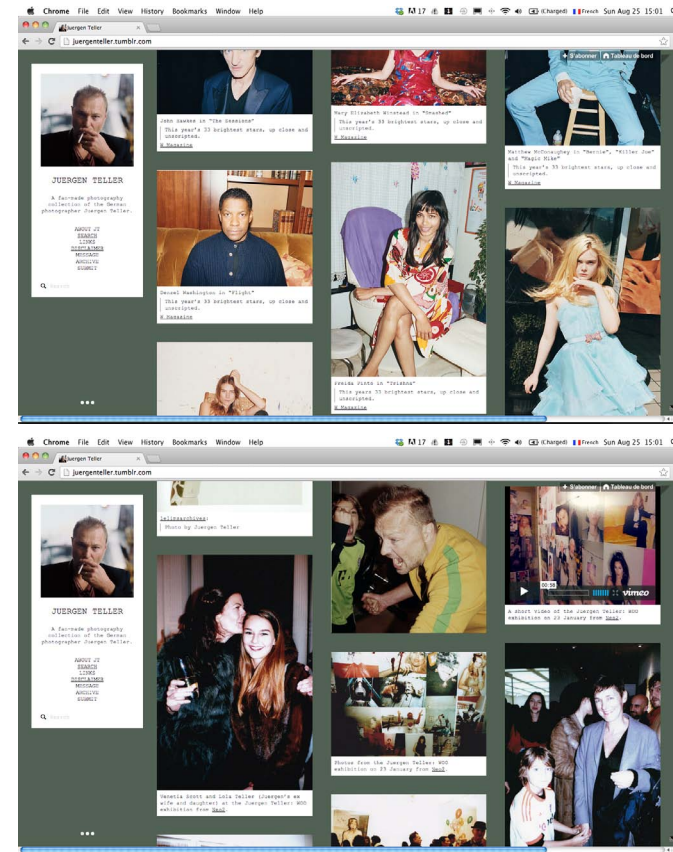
Chrome File Edit View History Bookmarks Window Help
(Charged) French Sun Aug 25 15:01
Juergen Teller
juergenteller.tumblr.com
+ S'abonner Tableau de bord

JUERGEN TELLER

A fan-made photography collection of the German photographer Juergen Teller.

ABOUT JT
SEARCH
LINKS
DISCLAIMER
MESSAGE
ARCHIVE
SUBMIT

Search

John Hawkes in "The Sessions"
This year's 35 brightest stars, up close and unscripted.
W Magazine

Denzel Washington in "Flight"
This year's 35 brightest stars, up close and unscripted.
W Magazine

Mary Elizabeth Winstead in "Smashed"
This year's 35 brightest stars, up close and unscripted.
W Magazine

Freida Pinto in "Trishna"
This years 35 brightest stars, up close and unscripted.
W Magazine

Matthew McConaughey in "Bernie", "Killer Joe" and "Magic Mike"
This year's 35 brightest stars, up close and unscripted.
W Magazine

Chrome File Edit View History Bookmarks Window Help
(Charged) French Sun Aug 25 15:01
Juergen Teller
juergenteller.tumblr.com
+ S'abonner Tableau de bord

JUERGEN TELLER

A fan-made photography collection of the German photographer Juergen Teller.

ABOUT JT
SEARCH
LINKS
DISCLAIMER
MESSAGE
ARCHIVE
SUBMIT

Search

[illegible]:
Photo by Juergen Teller

Venetia Scott and Lola Teller (Juergen's ex wife and daughter) at the Juergen Teller: WOO exhibition from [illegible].

Photos from the Juergen Teller: WOO exhibition on 23 January from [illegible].

00:58
vimeo
A short video of the Juergen Teller: WOO exhibition on 23 January from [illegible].